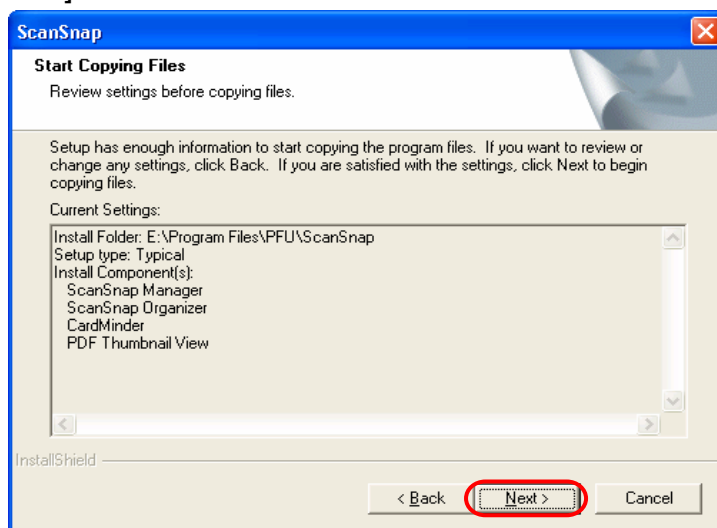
ScanSnap

Start Copying Files

Review settings before copying files.

Setup has enough information to start copying the program files. If you want to review or change any settings, click Back. If you are satisfied with the settings, click Next to begin copying files.

Current Settings:

Install Folder: E:\Program Files\PFU\ScanSnap
Setup type: Typical
Install Component(s):
ScanSnap Manager
ScanSnap Organizer
CardMinder
PDF Thumbnail View

InstallShield

< Back

Next >

Cancel